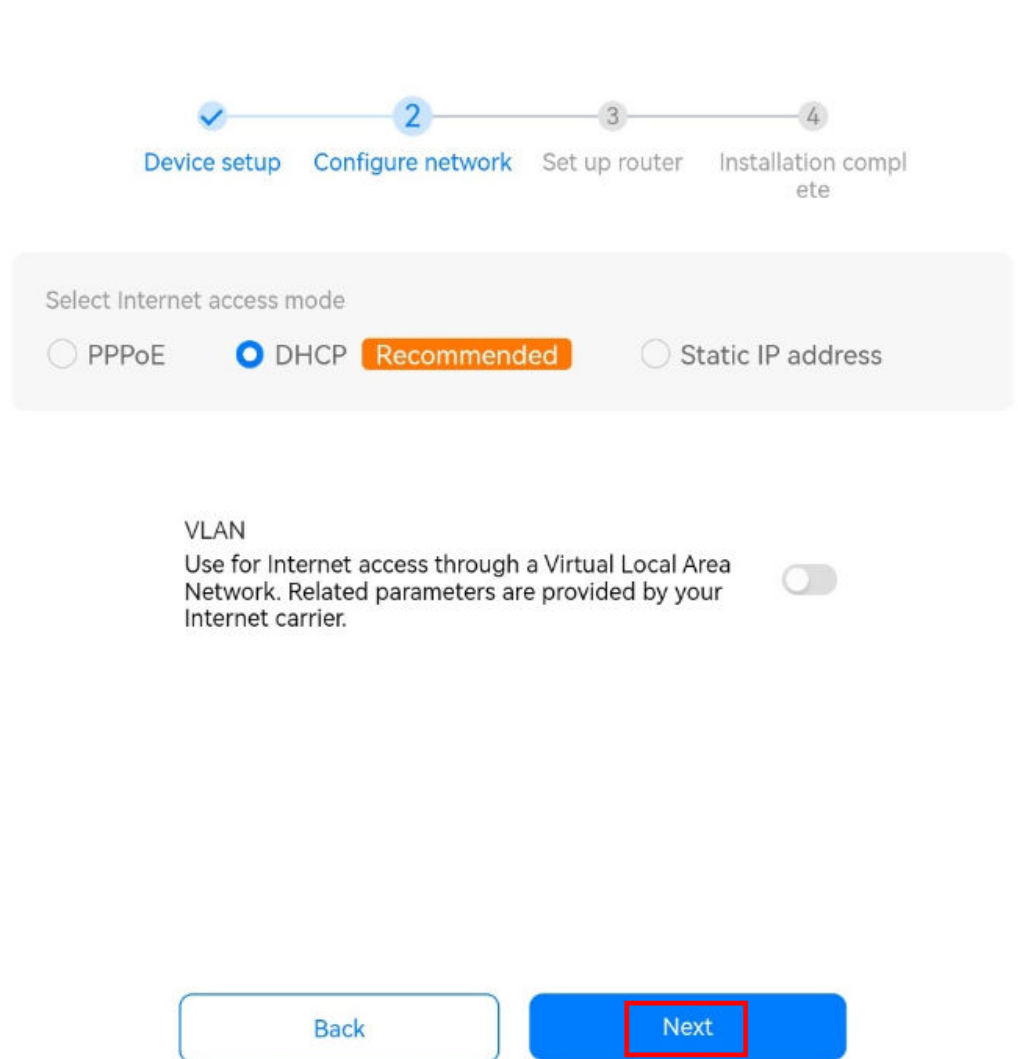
2
3
4
Device setup Configure network Set up router Installation compl ete

Select Internet access mode
PPPoE DHCP Recommended Static IP address

VLAN
Use for Internet access through a Virtual Local Area Network. Related parameters are provided by your Internet carrier.

Back Next